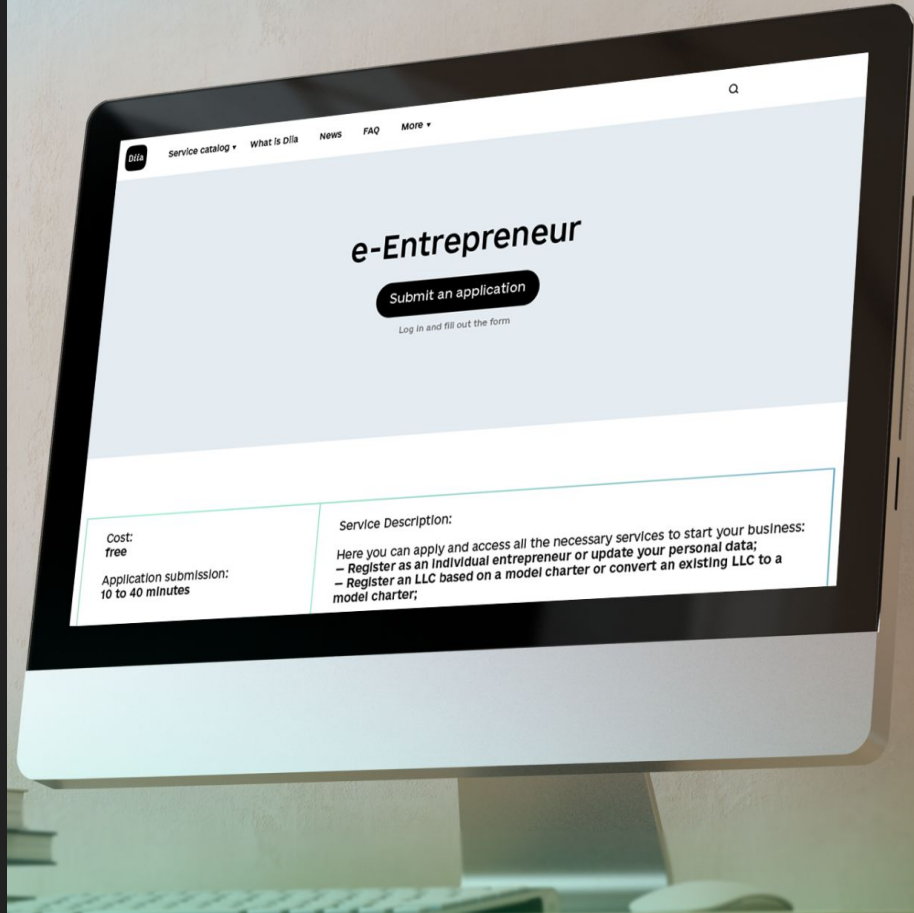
Diia Service catalog ▾ What is Diia News FAQ More ▾

e-Entrepreneur

Submit an application

Log in and fill out the form

Cost:
free

Application submission:
10 to 40 minutes

Service Description:

Here you can apply and access all the necessary services to start your business:
– Register as an individual entrepreneur or update your personal data;
– Register an LLC based on a model charter or convert an existing LLC to a model charter;